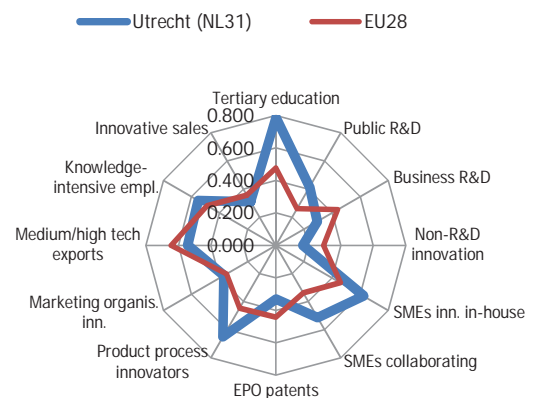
Utrecht (NL31)
EU28

Tertiary education
Public R&D
Business R&D
Non-R&D innovation
SMEs inn. in-house
SMEs collaborating
EPO patents
Product process innovators
Marketing organis. inn.
Medium/high tech exports
Knowledge-intensive empl.
Innovative sales

0.800
0.600
0.400
0.200
0.000